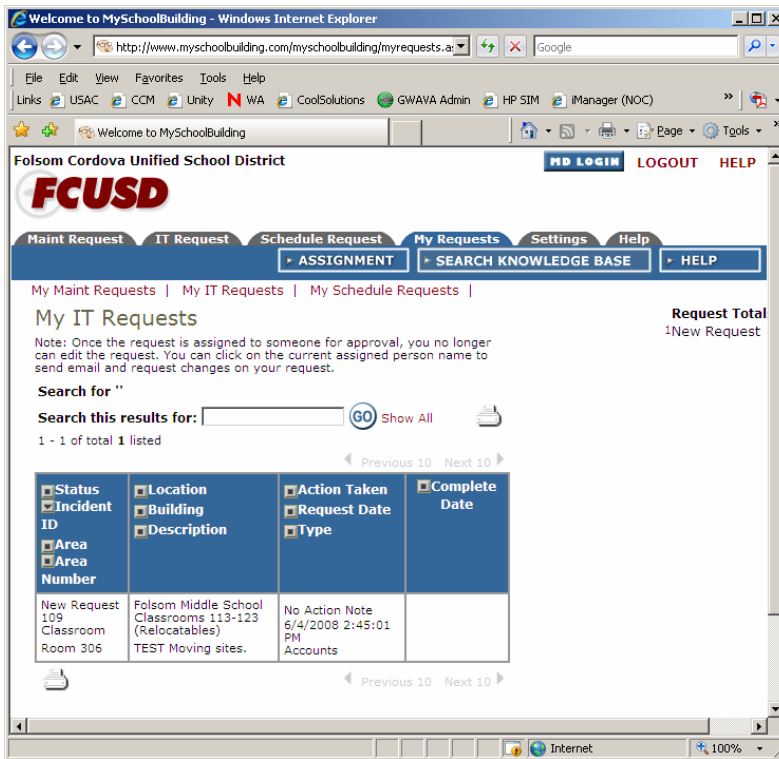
Welcome to MySchoolBuilding - Windows Internet Explorer

http://www.myschoolbuilding.com/myschoolbuilding/myrequests.a

Google

File Edit View Favorites Tools Help

Links USAC CCM Unity WA CoolSolutions GWAVA Admin HP SIM iManager (NOC)

Welcome to MySchoolBuilding

Page Tools

Folsom Cordova Unified School District

MD LOGIN LOGOUT HELP

FCUSD

Maint Request IT Request Schedule Request My Requests Settings Help

ASSIGNMENT SEARCH KNOWLEDGE BASE HELP

My Maint Requests | My IT Requests | My Schedule Requests |

My IT Requests

Note: Once the request is assigned to someone for approval, you no longer can edit the request. You can click on the current assigned person name to send email and request changes on your request.

Request Total
1New Request

Search for ''

Search this results for: GO Show All

1 - 1 of total 1 listed

Previous 10 Next 10

| Status Incident ID Area Area Number | Location Building Description | Action Taken Request Date Type | Complete Date |
|---|---|---|---|
| New Request 109 Classroom Room 306 | Folsom Middle School Classrooms 113-123 (Relocatables) TEST Moving sites. | No Action Note 6/4/2008 2:45:01 PM Accounts | |

Previous 10 Next 10

Internet 100%